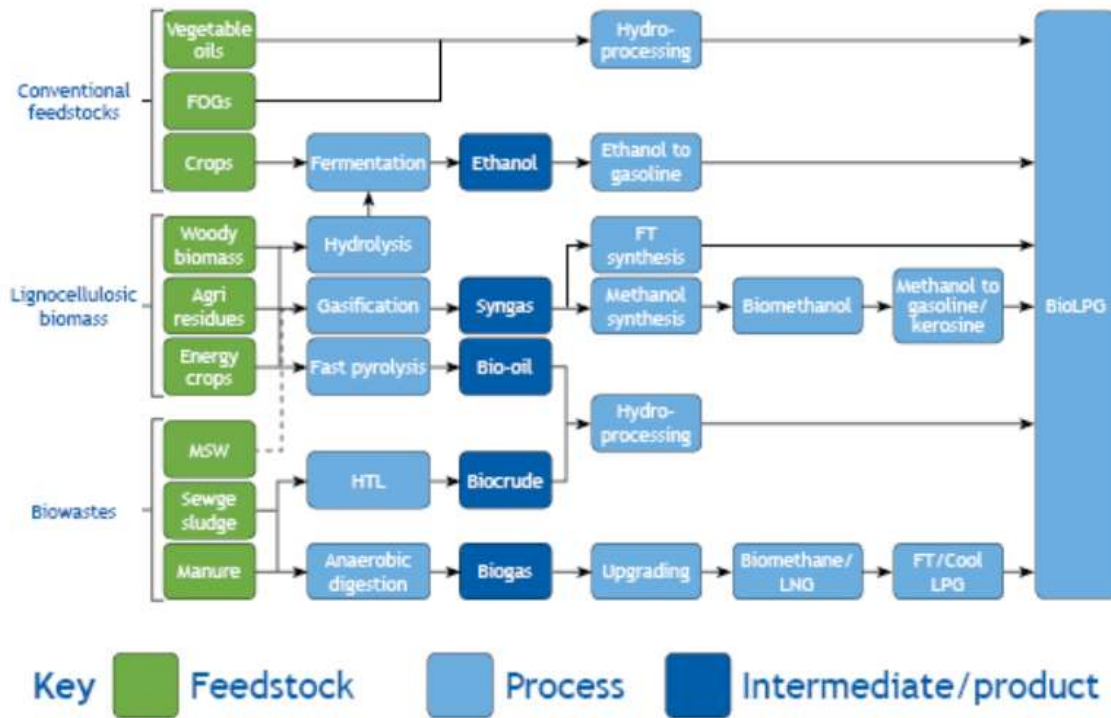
Conventional feedstocks

Vegetable oils

FOGs

Crops

Hydroprocessing

Fermentation

Ethanol

Ethanol to gasoline

Lignocellulosic biomass

Woody biomass

Agri residues

Energy crops

Hydrolysis

Gasification

Fast pyrolysis

Syngas

Bio-oil

FT synthesis

Methanol synthesis

Biomethanol

Methanol to gasoline/ kerosine

BioLPG

Hydroprocessing

Biowastes

MSW

Sewge sludge

Manure

HTL

Biocrude

Anaerobic digestion

Biogas

Upgrading

Biomethane/ LNG

FT/Cool LPG

Key Feedstock Process Intermediate/product